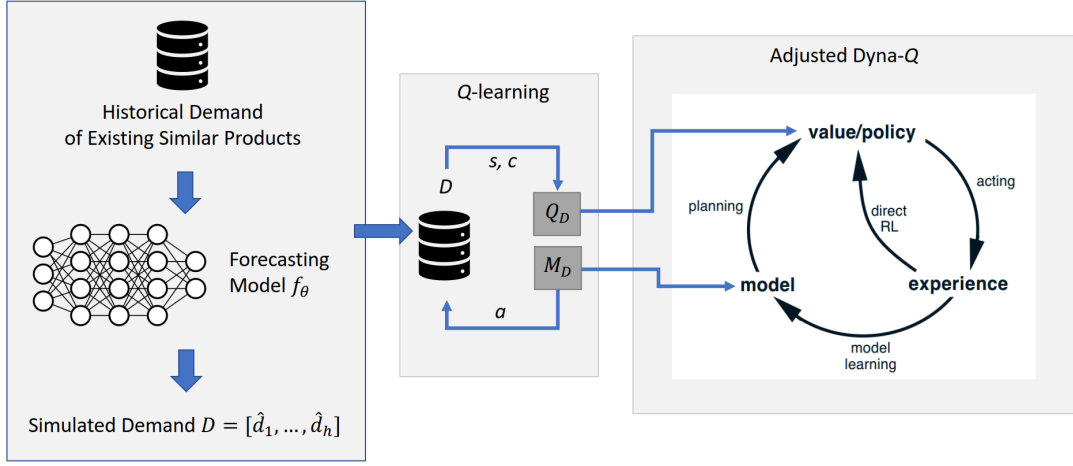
Historical Demand of Existing Similar Products

Forecasting Model $f_\theta$

Simulated Demand $D = [\hat{d}_1, \ldots, \hat{d}_h]$

$Q$-learning

$D$

$s, c$

$Q_D$

$M_D$

$a$

Adjusted Dyna-$Q$

value/policy

acting

planning

direct RL

model

experience

model learning